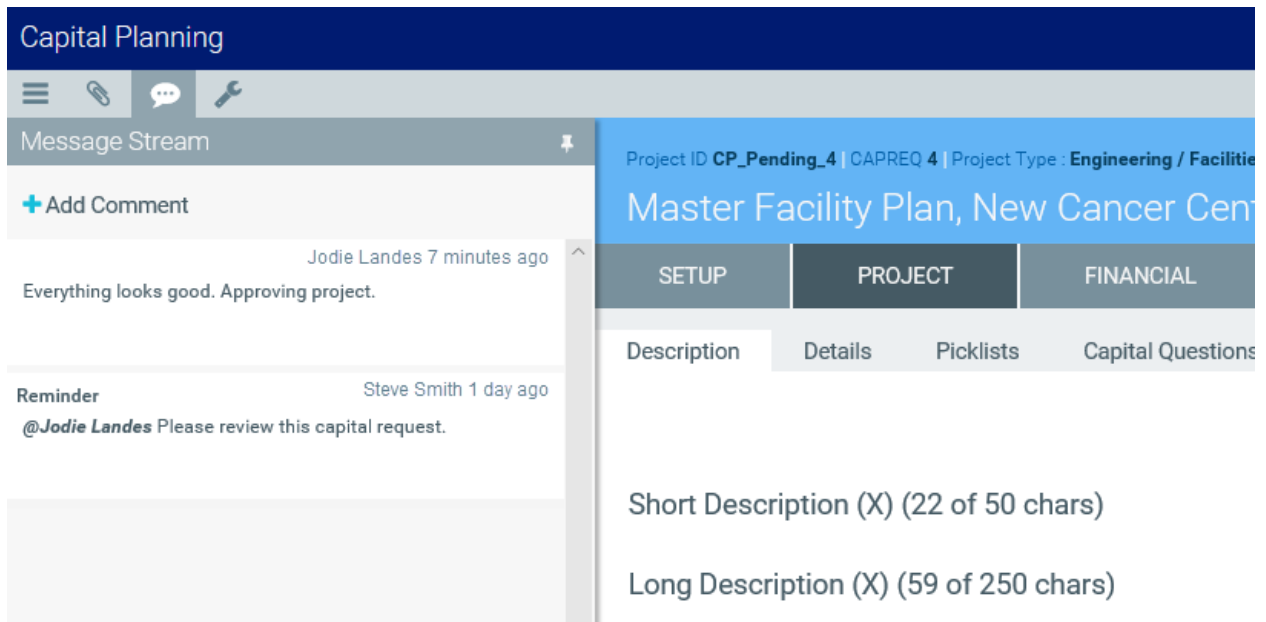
Capital Planning

Message Stream

+ Add Comment

Jodie Landes 7 minutes ago
Everything looks good. Approving project.

Reminder
Steve Smith 1 day ago
@Jodie Landes Please review this capital request.

Project ID CP_Pending_4 | CAPREQ 4 | Project Type : Engineering / Faciliti

Master Facility Plan, New Cancer Cen

SETUP
PROJECT
FINANCIAL

Description
Details
Picklists
Capital Questions

Short Description (X) (22 of 50 chars)

Long Description (X) (59 of 250 chars)